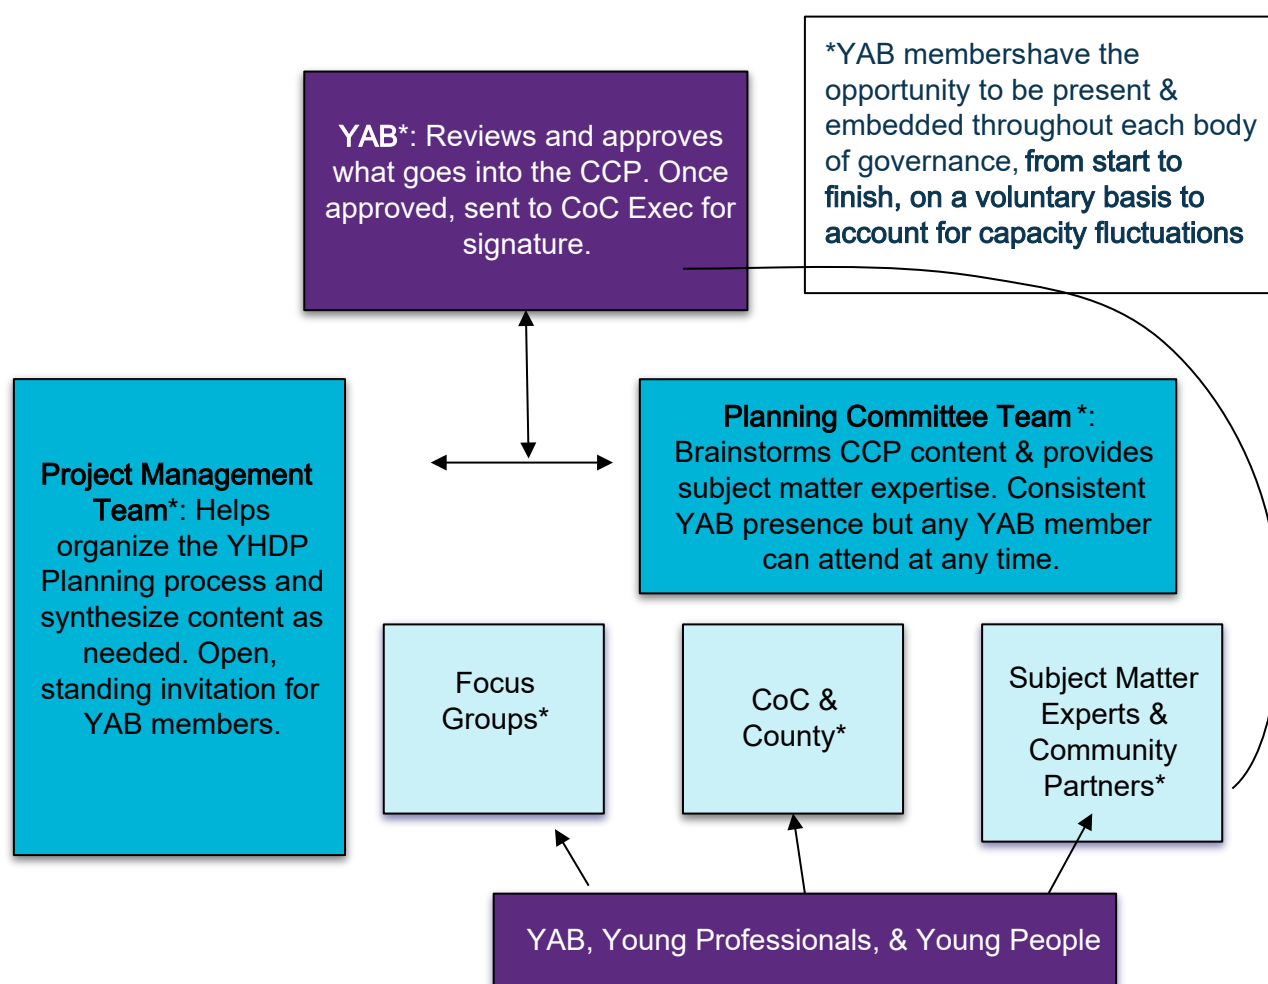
*YAB membershave the opportunity to be present & embedded throughout each body of governance, from start to finish, on a voluntary basis to account for capacity fluctuations

YAB*: Reviews and approves what goes into the CCP. Once approved, sent to CoC Exec for signature.

Project Management Team*: Helps organize the YHDP Planning process and synthesize content as needed. Open, standing invitation for YAB members.

Planning Committee Team*: Brainstorms CCP content & provides subject matter expertise. Consistent YAB presence but any YAB member can attend at any time.

Focus Groups*

CoC & County*

Subject Matter Experts & Community Partners*

YAB, Young Professionals, & Young People